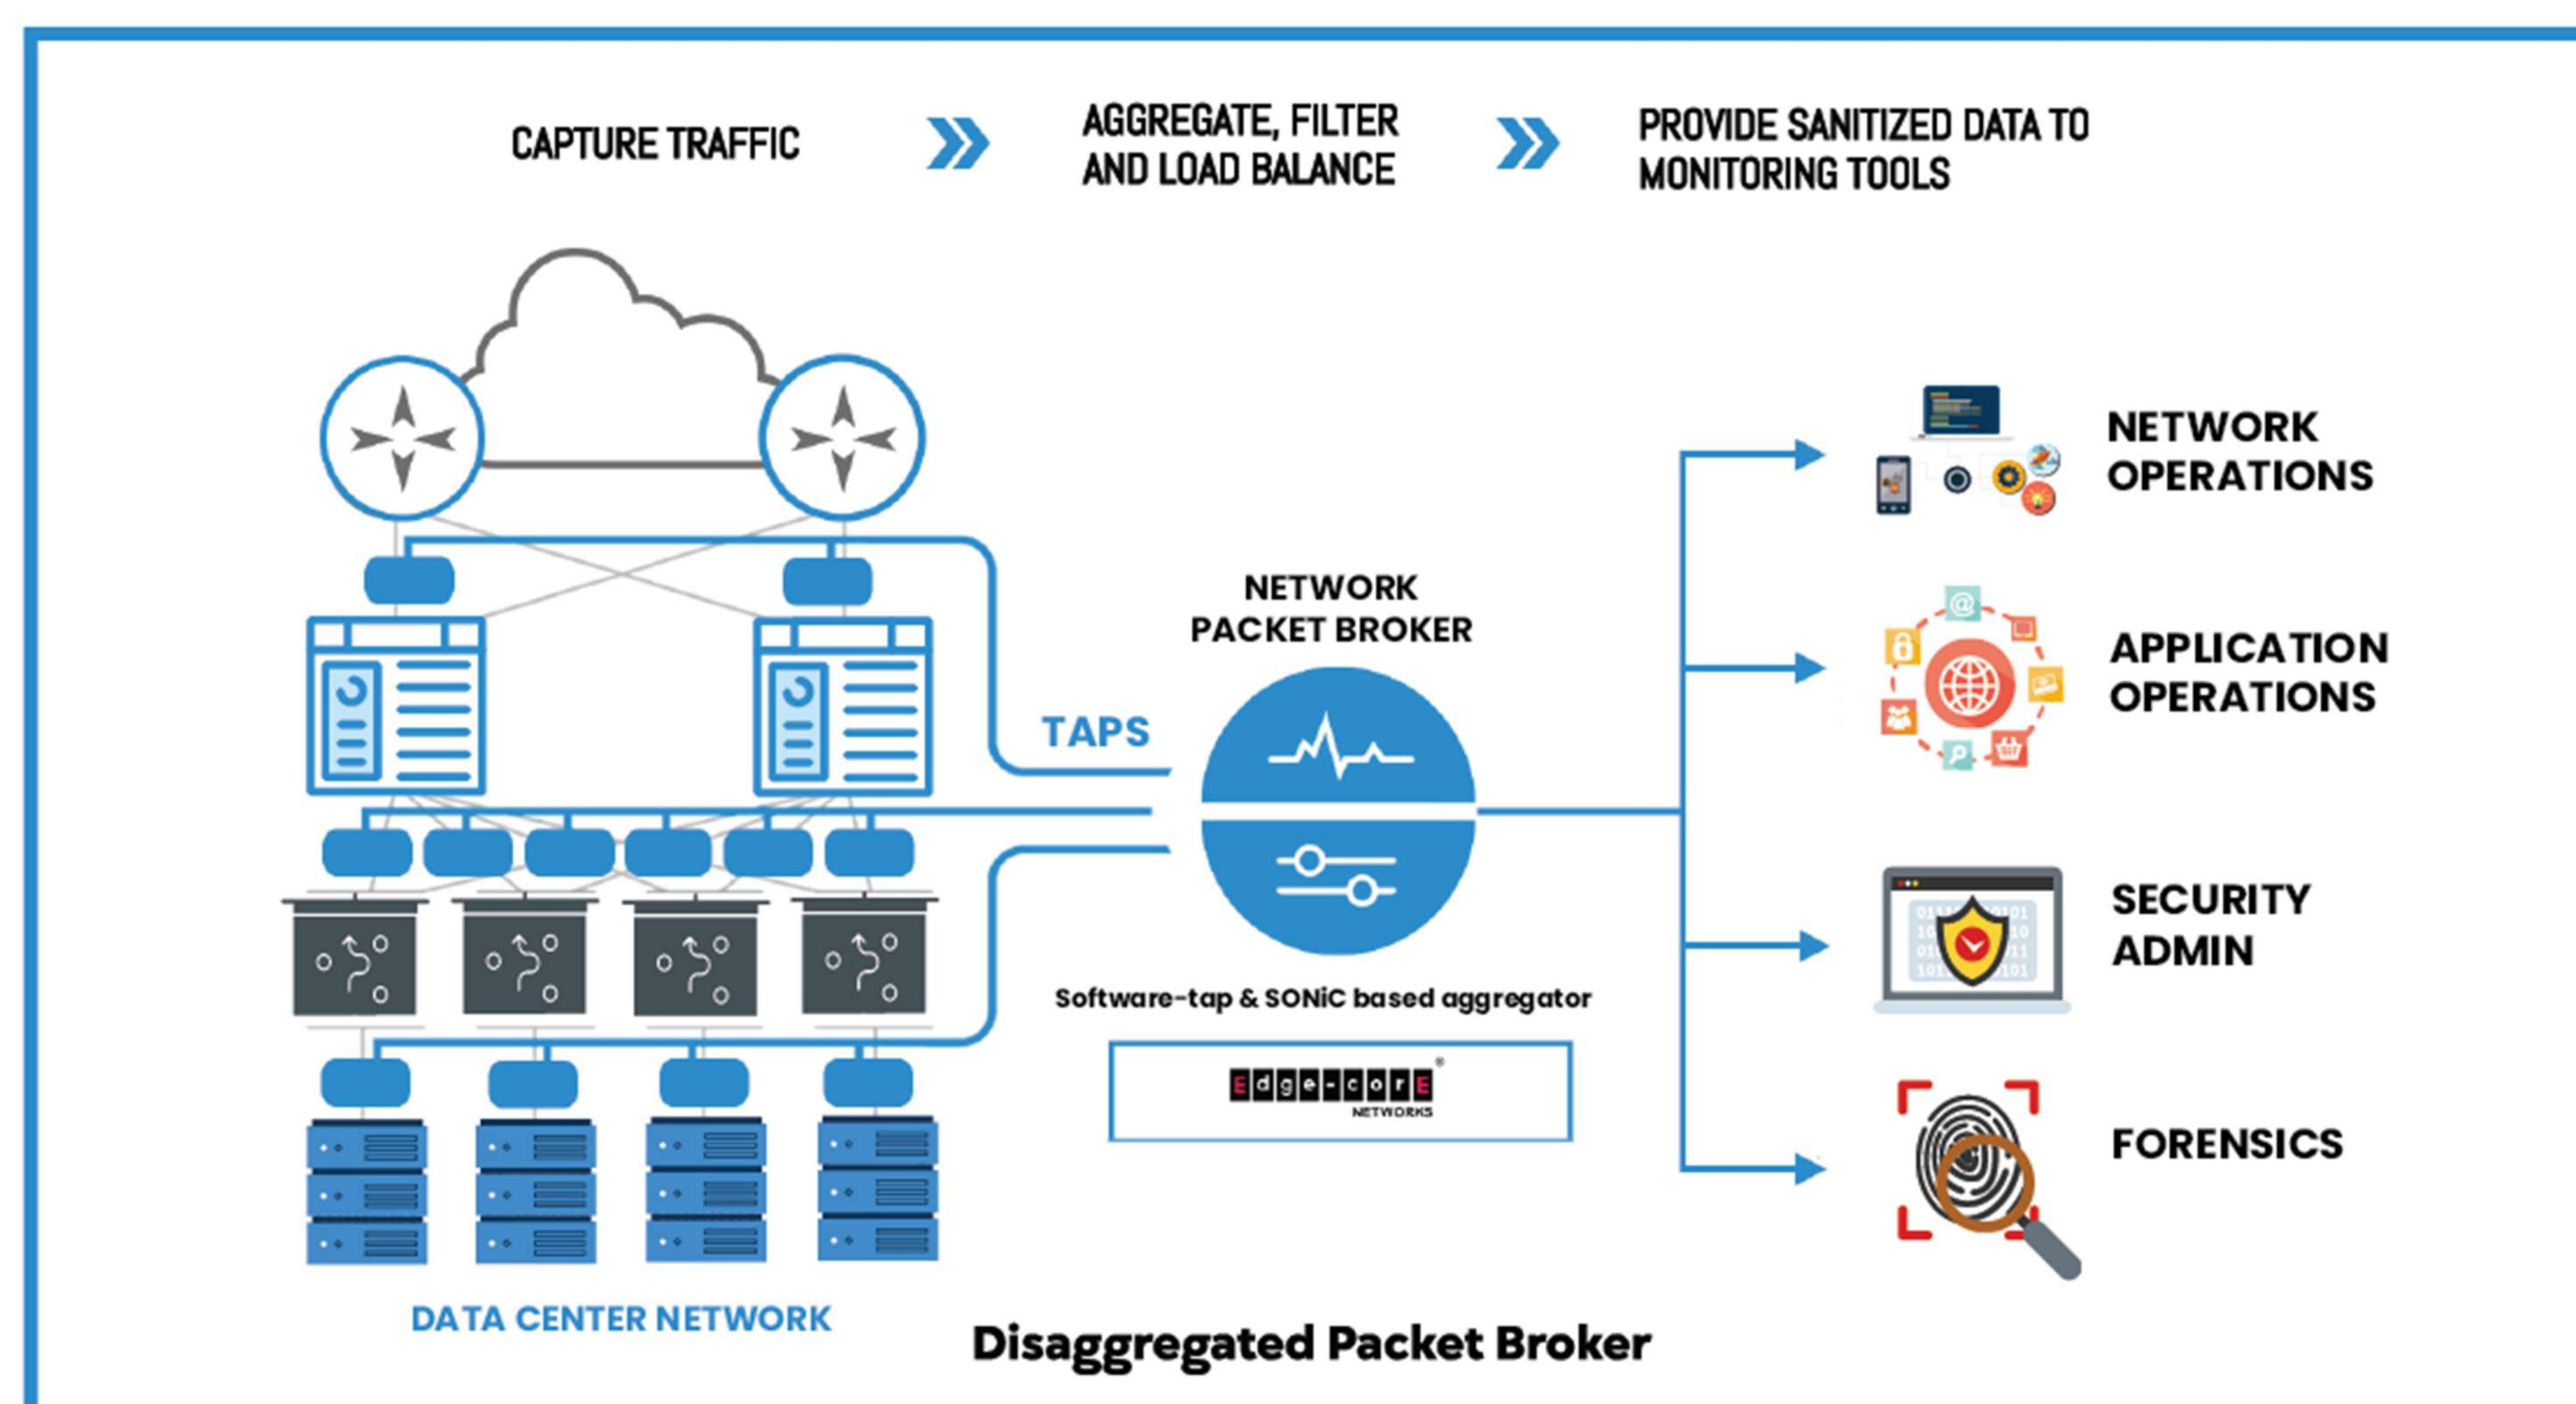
CAPTURE TRAFFIC

AGGREGATE, FILTER AND LOAD BALANCE

PROVIDE SANITIZED DATA TO MONITORING TOOLS

NETWORK PACKET BROKER

TAPS

Software-tap & SONiC based aggregator

Edge-corE NETWORKS

NETWORK OPERATIONS

APPLICATION OPERATIONS

SECURITY ADMIN

FORENSICS

DATA CENTER NETWORK

Disaggregated Packet Broker